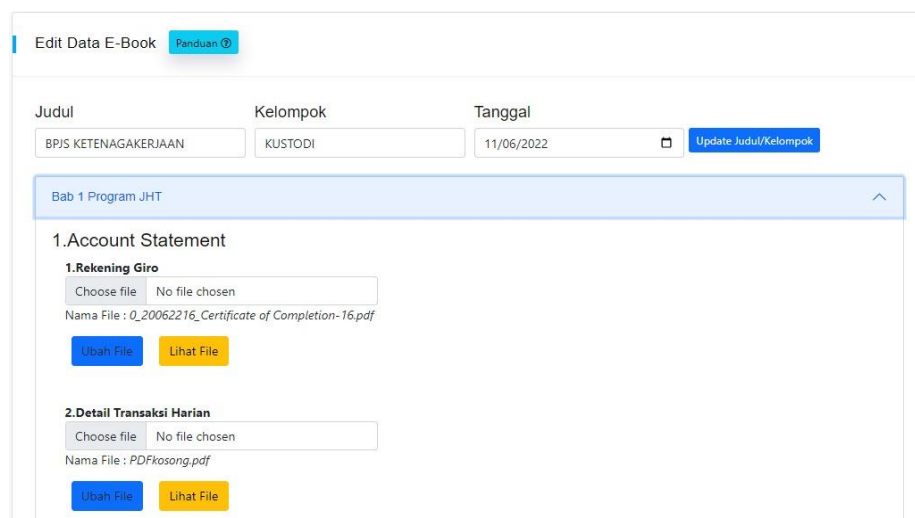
Edit Data E-Book Panduan ?

Judul
BPJS KETENAGAKERJAAN

Kelompok
KUSTODI

Tanggal
11/06/2022

Update Judul/Kelompok

Bab 1 Program JHT

1.Account Statement

1.Rekening Giro
Choose file No file chosen
Nama File : 0_20062216_Certificate of Completion-16.pdf
Ubah File Lihat File

2.Detail Transaksi Harian
Choose file No file chosen
Nama File : PDFkosong.pdf
Ubah File Lihat File